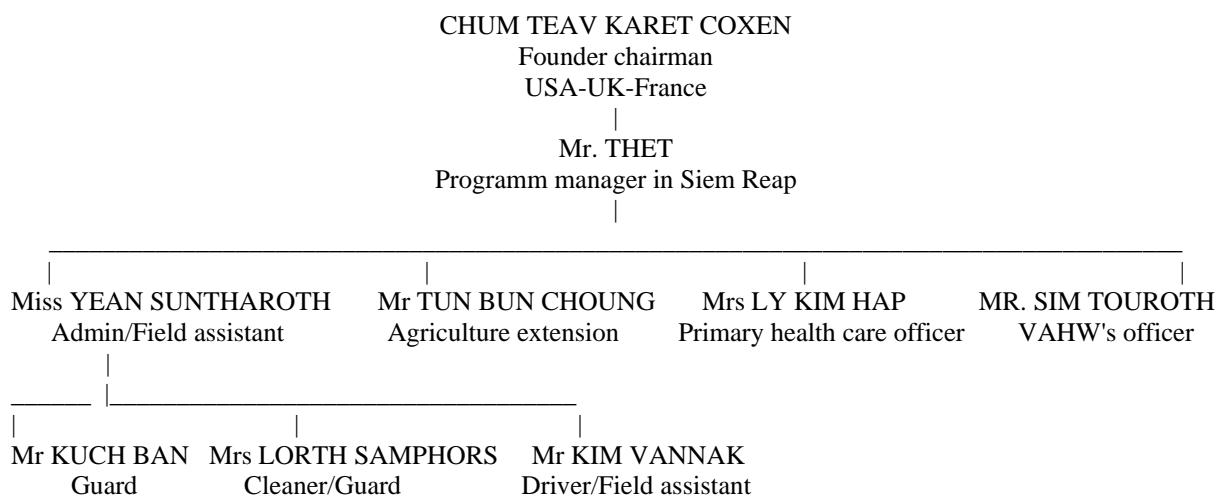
CHUM TEAV KARET COXEN
Founder chairman
USA-UK-France

Mr. THET
Programm manager in Siem Reap

Miss YEAN SUNTHAROTH
Admin/Field assistant

Mr TUN BUN CHOUNG
Agriculture extension

Mrs LY KIM HAP
Primary health care officer

MR. SIM TOUROTH
VAHW's officer

Mr KUCH BAN
Guard

Mrs LORTH SAMPHORS
Cleaner/Guard

Mr KIM VANNAK
Driver/Field assistant